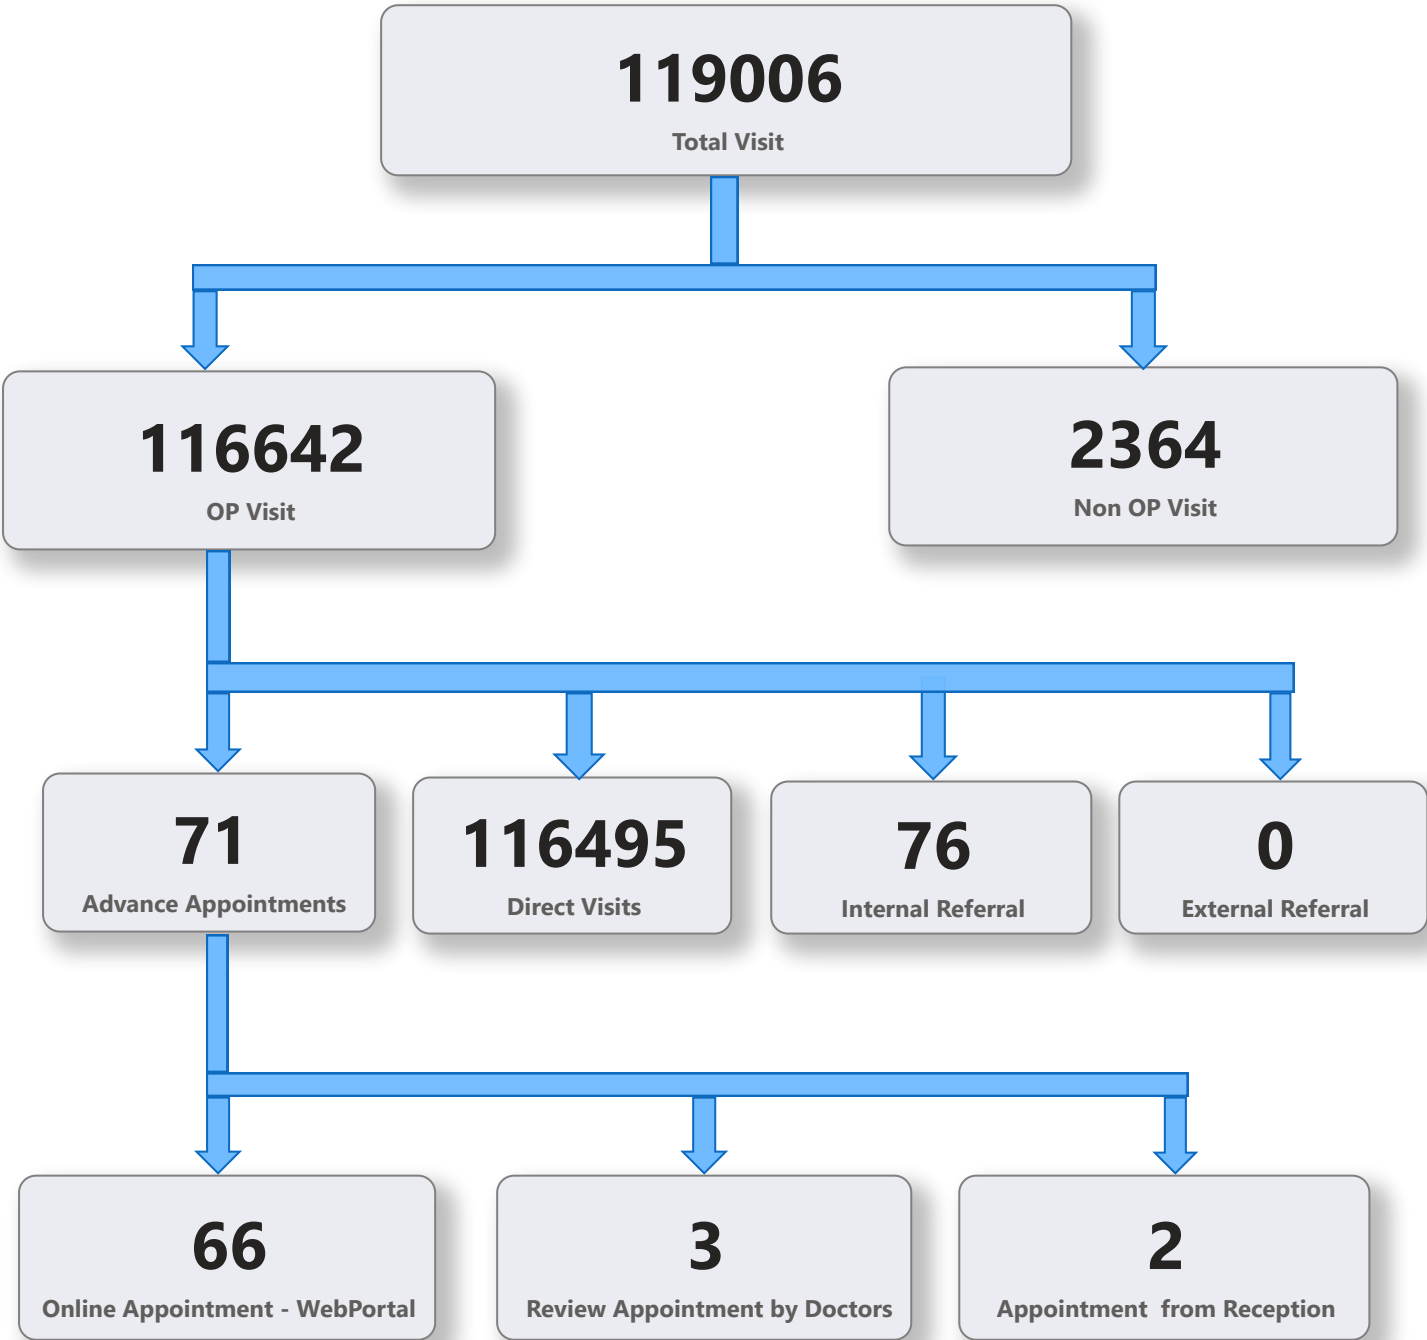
119006
Total Visit

116642
OP Visit

2364
Non OP Visit

71
Advance Appointments

116495
Direct Visits

76
Internal Referral

0
External Referral

66
Online Appointment - WebPortal

3
Review Appointment by Doctors

2
Appointment from Reception